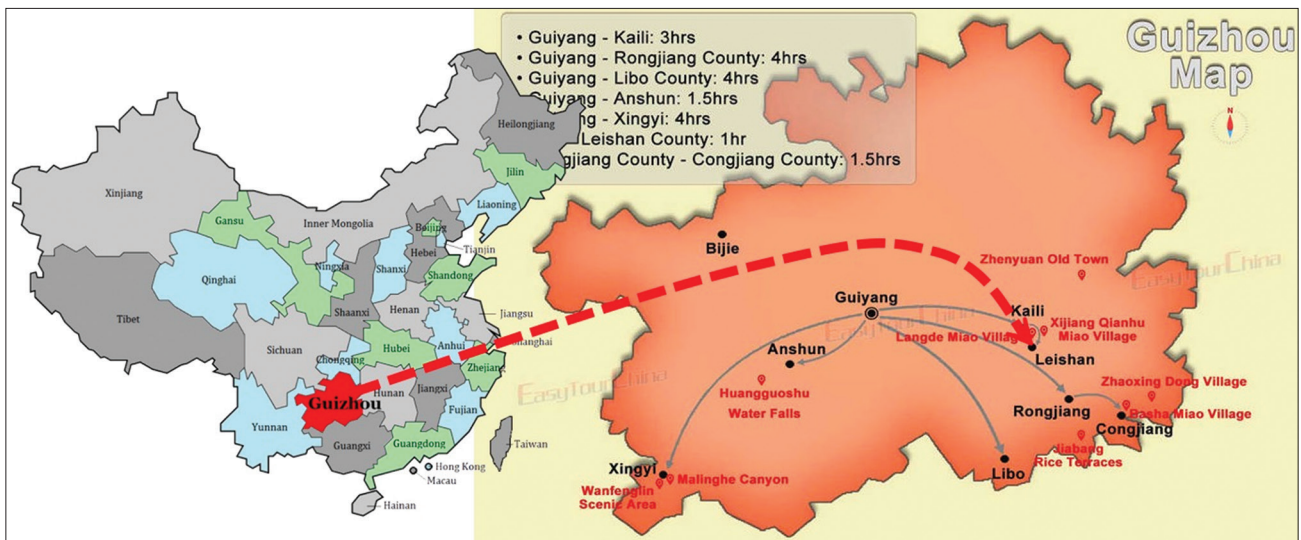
• Guiyang - Kaili: 3hrs
• Guiyang - Rongjiang County: 4hrs
• Guiyang - Libo County: 4hrs
• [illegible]uiyang - Anshun: 1.5hrs
• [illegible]g - Xingyi: 4hrs
• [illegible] Leishan County: 1hr
• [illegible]gjiang County - Congjiang County: 1.5hrs

Guizhou Map

N

Heilongjiang
Jilin
Liaoning
Xinjiang
Inner Mongolia
Gansu
Beijing
Tianjin
Hebei
Qinghai
Ningxia
Shanxi
Shandong
Tibet
Shaanxi
Henan
Jiangsu
Sichuan
Chongqing
Hubei
Anhui
Shanghai
Zhejiang
Guizhou
Hunan
Jiangxi
Fujian
Yunnan
Guangxi
Guangdong
Taiwan
Hong Kong
Macau
Hainan

Bijie
Zhenyuan Old Town
Guiyang
Kaili
Xijiang Qianhu Miao Village
Langde Miao Village
Leishan
Anshun
Huangguoshu Water Falls
Zhaoxing Dong Village
Rongjiang
Basha Miao Village
Congjiang
Jiabang Rice Terraces
Xingyi
Libo
Malinghe Canyon
Wanfenglin Scenic Area
EasyTourChina
EasyTourChina
EasyTourChina